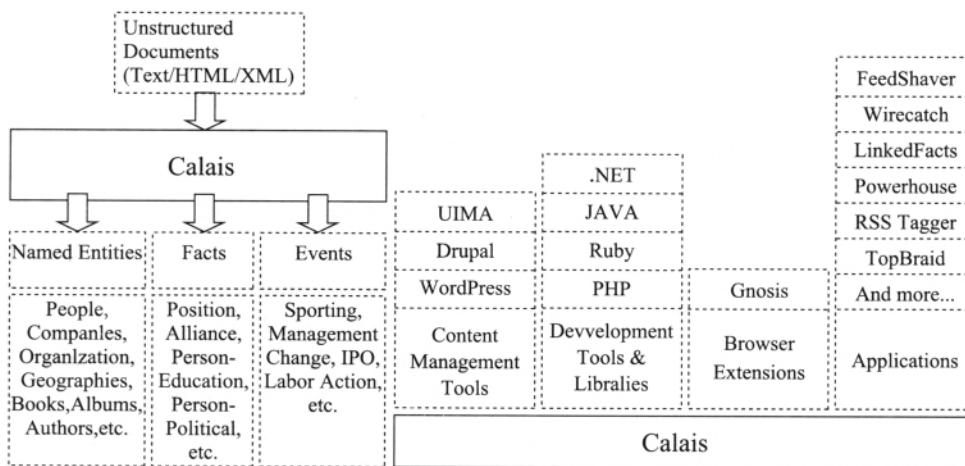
Unstructured Documents (Text/HTML/XML)

Calais

Named Entities

People, Companles, Organlzation, Geographies, Books,Albums, Authors,etc.

Facts

Position, Alliance, Person-Education, Person-Political, etc.

Events

Sporting, Management Change, IPO, Labor Action, etc.

UIMA
Drupal
WordPress
Content Management Tools

.NET
JAVA
Ruby
PHP
Devvelopment Tools & Libralies

Gnosis
Browser Extensions

FeedShaver
Wirecatch
LinkedFacts
Powerhouse
RSS Tagger
TopBraid
And more...
Applications

Calais